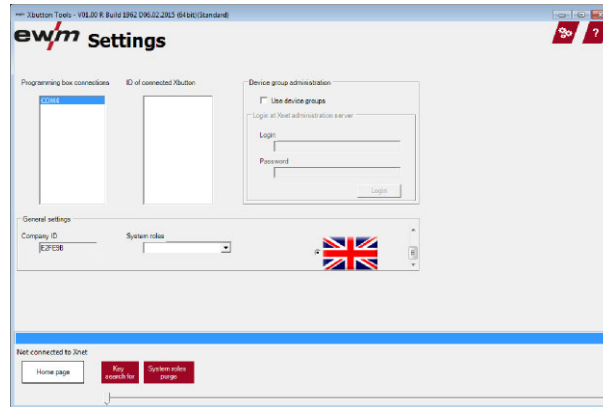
Xbutton Tools - V01.00 R Build 1962 D06.02.2015 (64 bit)(Standard)

ewm Settings

Programming box connections

COM4

ID of connected Xbutton

Device group administration

Use device groups

Login at Xnet administration server

Login

Password

Login

General settings

Company ID

E2FE9B

System roles

Not connected to Xnet

Home page

Key search for

System roles purge